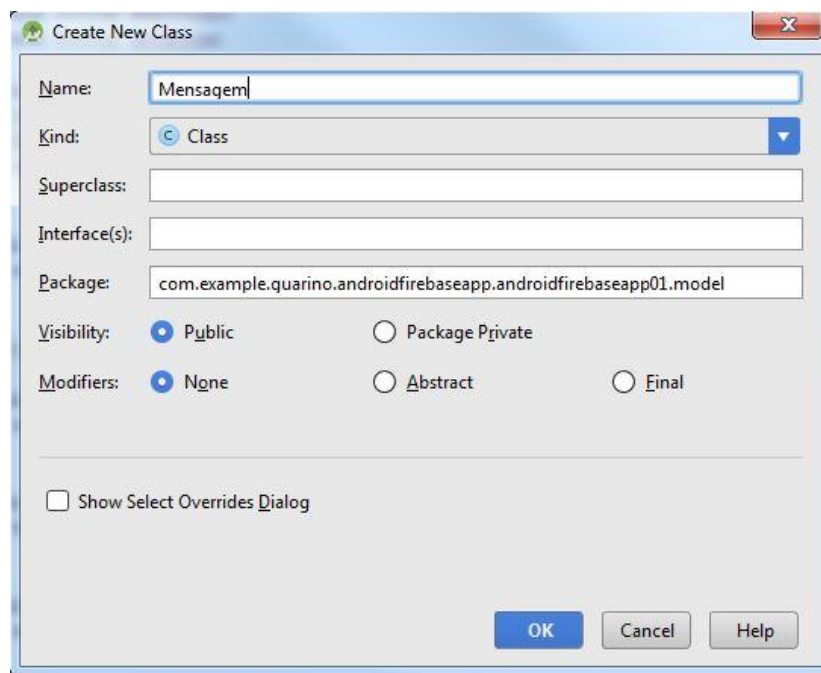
Create New Class

Name: Mensagem

Kind: C Class

Superclass:

Interface(s):

Package: com.example.quarino.androidfirebaseapp.androidfirebaseapp01.model

Visibility: Public Package Private

Modifiers: None Abstract Final

Show Select Overrides Dialog

OK Cancel Help